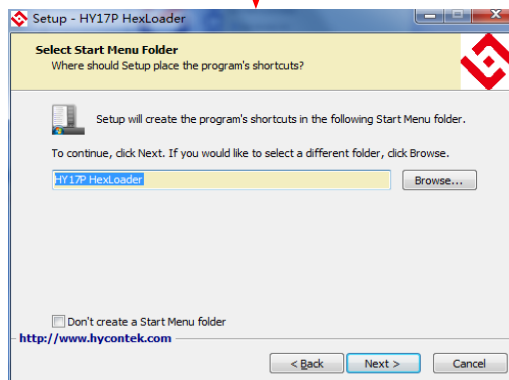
Setup - HY17P HexLoader

Select Start Menu Folder
Where should Setup place the program's shortcuts?

Setup will create the program's shortcuts in the following Start Menu folder.

To continue, click Next. If you would like to select a different folder, click Browse.

HY17P HexLoader

Browse...

Don't create a Start Menu folder

http://www.hycontek.com

< Back

Next >

Cancel